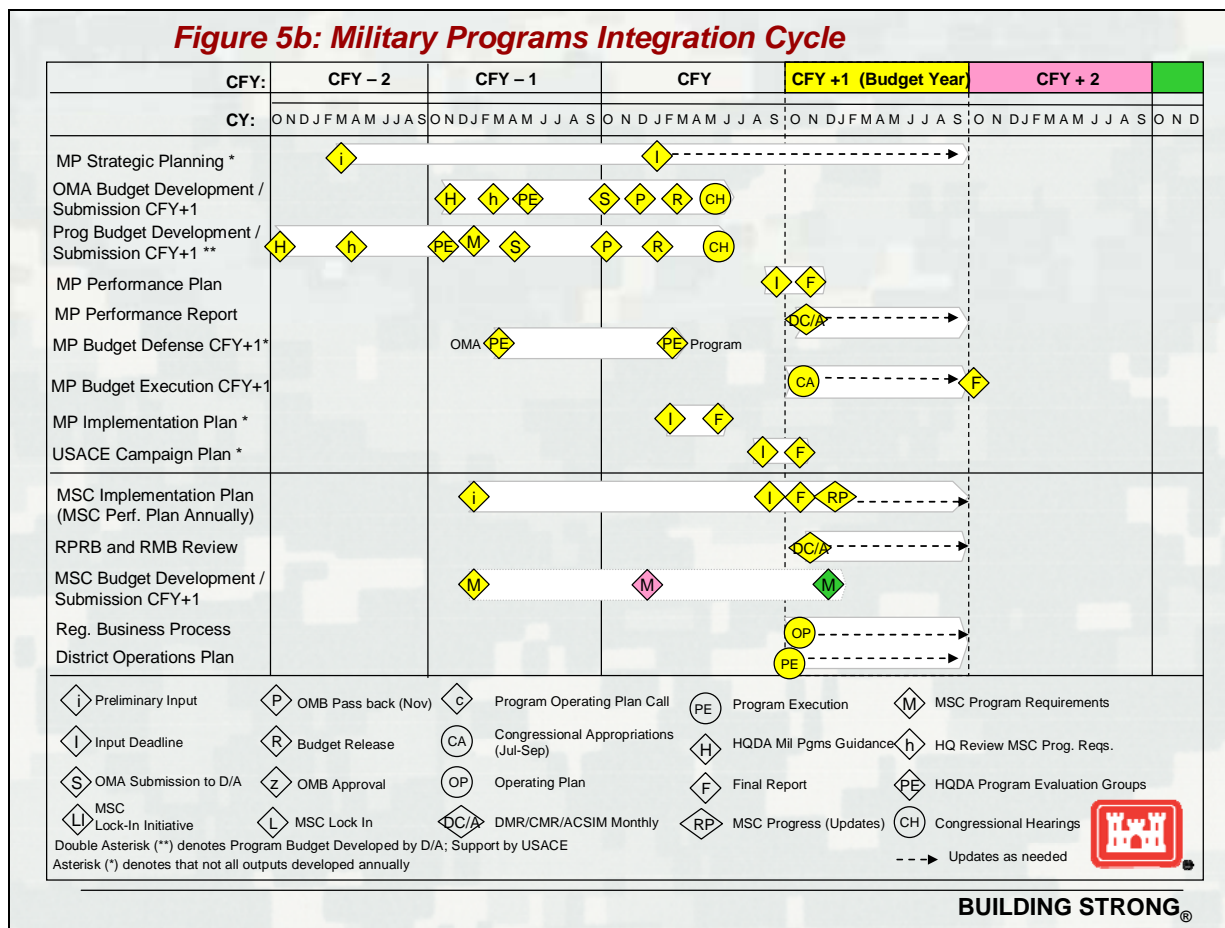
Figure 5b: Military Programs Integration Cycle

| CFY: | CFY – 2 | CFY – 1 | CFY | CFY +1 (Budget Year) | CFY + 2 | |
|---|---|---|---|---|---|---|
| CY: | O N D J F M A M J J A S | O N D J F M A M J J A S | O N D J F M A M J J A S | O N D J F M A M J J A S | O N D J F M A M J J A S | O N D |

MP Strategic Planning * — i, I
OMA Budget Development / Submission CFY+1 — H, h, PE, S, P, R, CH
Prog Budget Development / Submission CFY+1 ** — H, h, PE, M, S, P, R, CH
MP Performance Plan — I, F
MP Performance Report — DC/A
MP Budget Defense CFY+1* — OMA PE, PE Program
MP Budget Execution CFY+1 — CA, F
MP Implementation Plan * — I, F
USACE Campaign Plan * — I, F
MSC Implementation Plan (MSC Perf. Plan Annually) — i, I, F, RP
RPRB and RMB Review — DC/A
MSC Budget Development / Submission CFY+1 — M, M, M
Reg. Business Process — OP
District Operations Plan — PE

i Preliminary Input
P OMB Pass back (Nov)
c Program Operating Plan Call
PE Program Execution
M MSC Program Requirements
I Input Deadline
R Budget Release
CA Congressional Appropriations (Jul-Sep)
H HQDA Mil Pgms Guidance
h HQ Review MSC Prog. Reqs.
S OMA Submission to D/A
Z OMB Approval
OP Operating Plan
F Final Report
PE HQDA Program Evaluation Groups
LI MSC Lock-In Initiative
L MSC Lock In
DC/A DMR/CMR/ACSIM Monthly
RP MSC Progress (Updates)
CH Congressional Hearings
Double Asterisk (**) denotes Program Budget Developed by D/A; Support by USACE
Asterisk (*) denotes that not all outputs developed annually
Updates as needed

BUILDING STRONG®